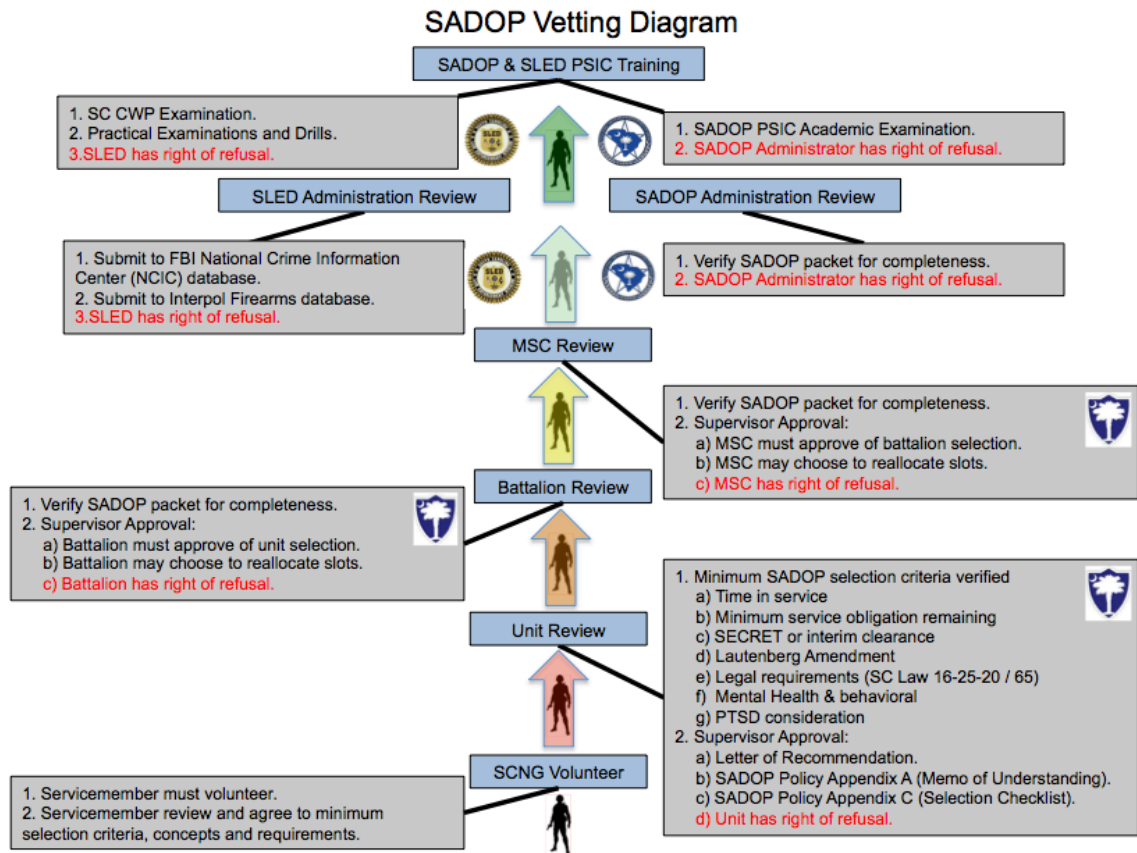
SADOP Vetting Diagram

SADOP & SLED PSIC Training

1. SC CWP Examination.
2. Practical Examinations and Drills.
3.SLED has right of refusal.

1. SADOP PSIC Academic Examination.
2. SADOP Administrator has right of refusal.

SLED Administration Review

SADOP Administration Review

1. Submit to FBI National Crime Information Center (NCIC) database.
2. Submit to Interpol Firearms database.
3.SLED has right of refusal.

1. Verify SADOP packet for completeness.
2. SADOP Administrator has right of refusal.

MSC Review

1. Verify SADOP packet for completeness.
2. Supervisor Approval:
a) MSC must approve of battalion selection.
b) MSC may choose to reallocate slots.
c) MSC has right of refusal.

Battalion Review

1. Verify SADOP packet for completeness.
2. Supervisor Approval:
a) Battalion must approve of unit selection.
b) Battalion may choose to reallocate slots.
c) Battalion has right of refusal.

1. Minimum SADOP selection criteria verified
a) Time in service
b) Minimum service obligation remaining
c) SECRET or interim clearance
d) Lautenberg Amendment
e) Legal requirements (SC Law 16-25-20 / 65)
f) Mental Health & behavioral
g) PTSD consideration
2. Supervisor Approval:
a) Letter of Recommendation.
b) SADOP Policy Appendix A (Memo of Understanding).
c) SADOP Policy Appendix C (Selection Checklist).
d) Unit has right of refusal.

Unit Review

SCNG Volunteer

1. Servicemember must volunteer.
2. Servicemember review and agree to minimum selection criteria, concepts and requirements.